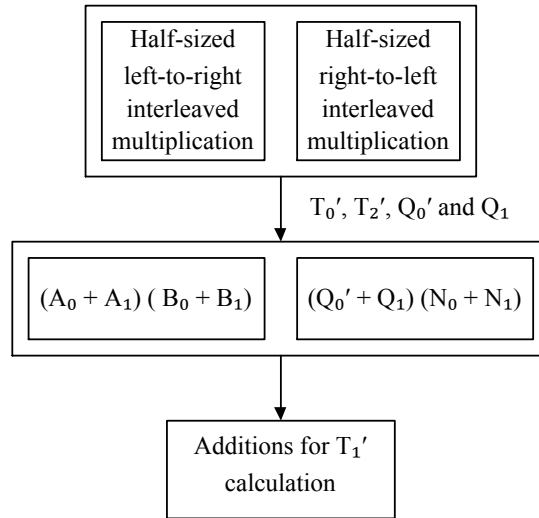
Half-sized left-to-right interleaved multiplication

Half-sized right-to-left interleaved multiplication

$T_0'$, $T_2'$, $Q_0'$ and $Q_1$

$(A_0 + A_1)\ (B_0 + B_1)$

$(Q_0' + Q_1)\ (N_0 + N_1)$

Additions for $T_1'$ calculation